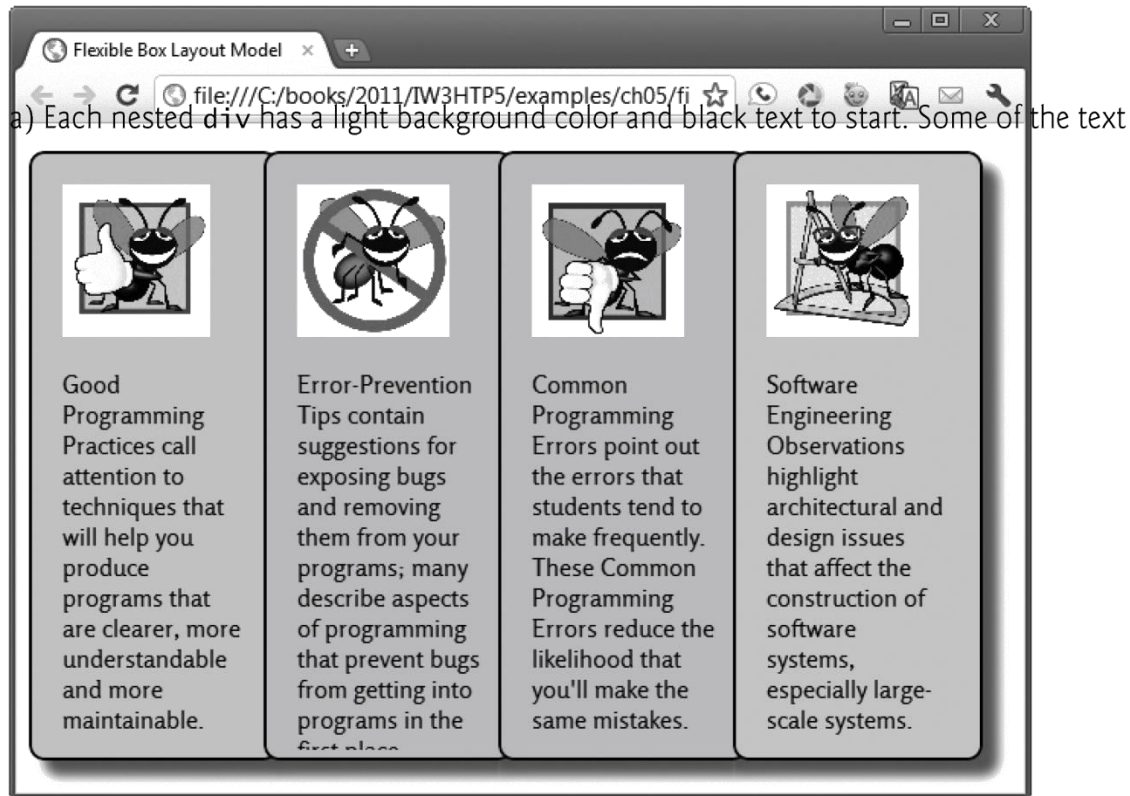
Flexible Box Layout Model ×

file:///C:/books/2011/IW3HTP5/examples/ch05/fi

a) Each nested div has a light background color and black text to start. Some of the text

Good Programming Practices call attention to techniques that will help you produce programs that are clearer, more understandable and more maintainable.

Error-Prevention Tips contain suggestions for exposing bugs and removing them from your programs; many describe aspects of programming that prevent bugs from getting into programs in the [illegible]

Common Programming Errors point out the errors that students tend to make frequently. These Common Programming Errors reduce the likelihood that you'll make the same mistakes.

Software Engineering Observations highlight architectural and design issues that affect the construction of software systems, especially large-scale systems.